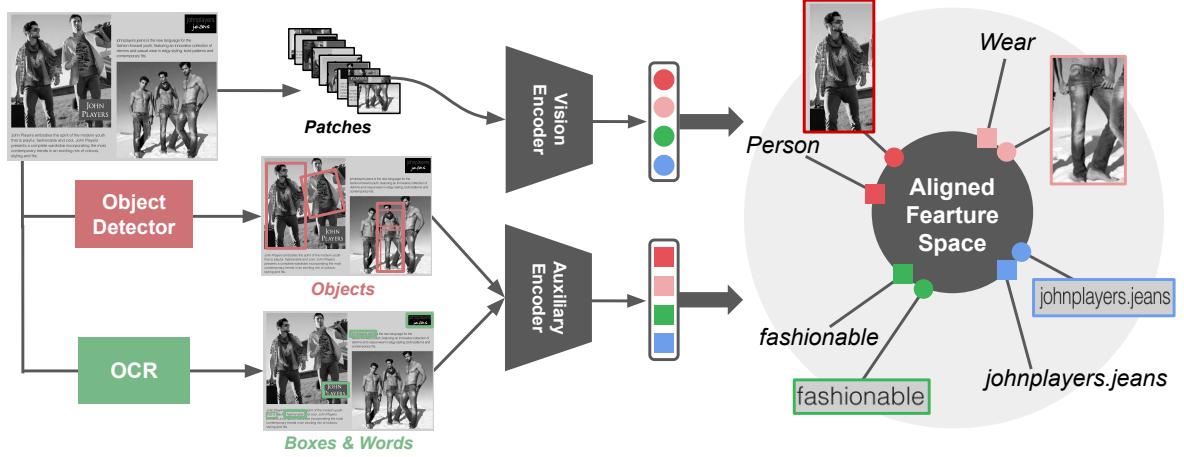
Patches

Vision Encoder

Object Detector

Objects

Auxiliary Encoder

OCR

Boxes & Words

Wear

Person

Aligned Fearture Space

johnplayers.jeans

fashionable

johnplayers.jeans

fashionable

JOHN PLAYERS